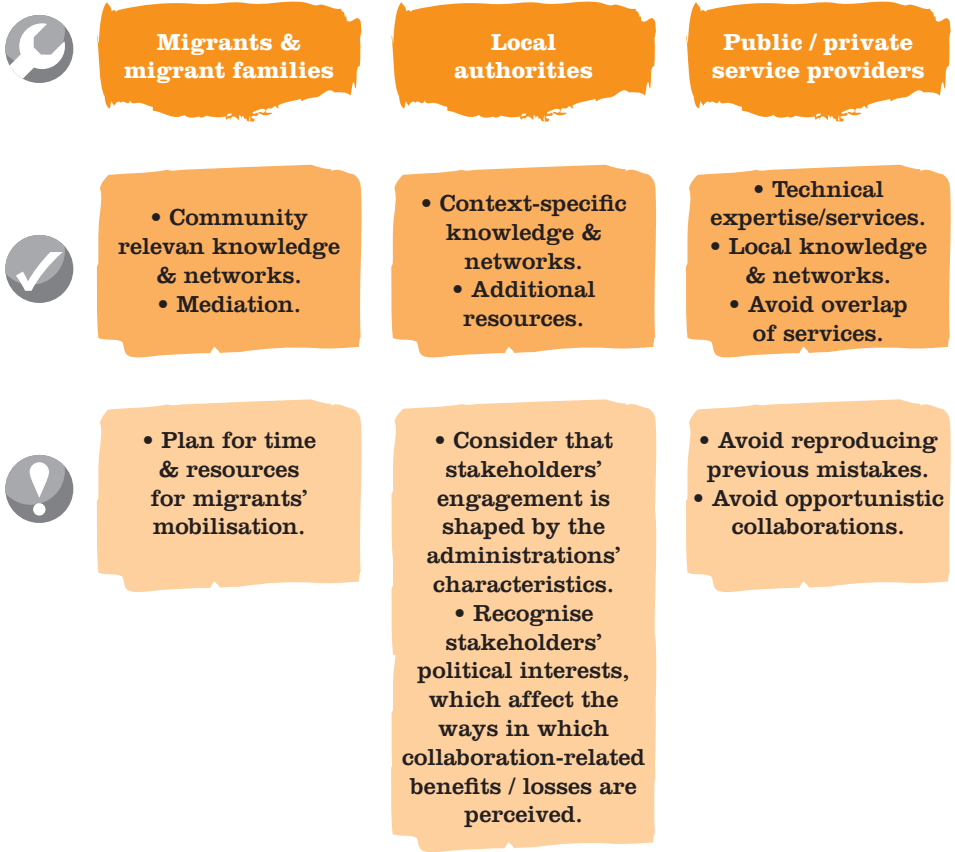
| Migrants & migrant families | Local authorities | Public / private service providers |
|---|---|---|
| • Community relevan knowledge & networks. • Mediation. | • Context-specific knowledge & networks. • Additional resources. | • Technical expertise/services. • Local knowledge & networks. • Avoid overlap of services. |
| • Plan for time & resources for migrants' mobilisation. | • Consider that stakeholders' engagement is shaped by the administrations' characteristics. • Recognise stakeholders' political interests, which affect the ways in which collaboration-related benefits / losses are perceived. | • Avoid reproducing previous mistakes. • Avoid opportunistic collaborations. |